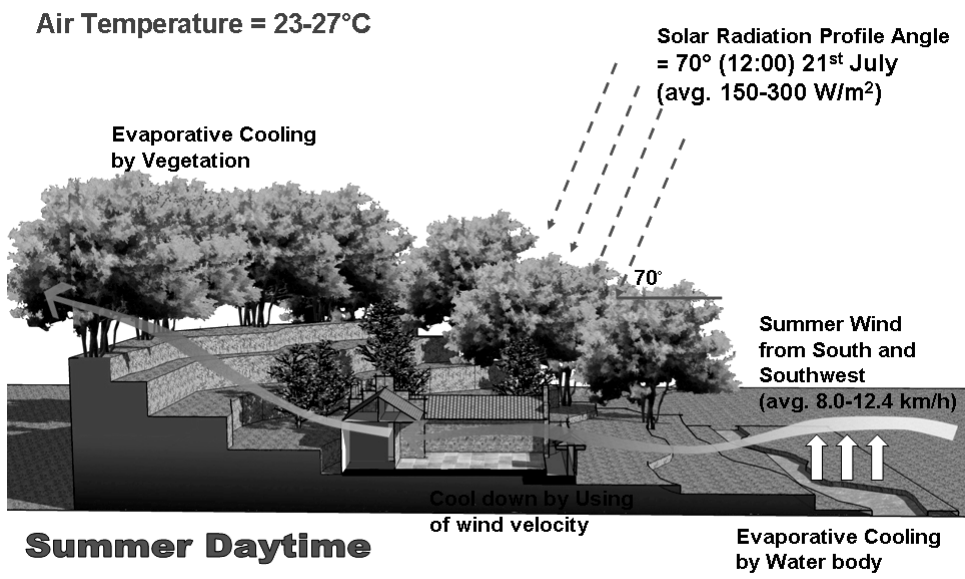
Air Temperature = 23-27°C

Solar Radiation Profile Angle = 70° (12:00) 21$^{st}$ July (avg. 150-300 W/m$^2$)

Evaporative Cooling by Vegetation

70°

Summer Wind from South and Southwest (avg. 8.0-12.4 km/h)

Cool down by Using of wind velocity

Summer Daytime

Evaporative Cooling by Water body